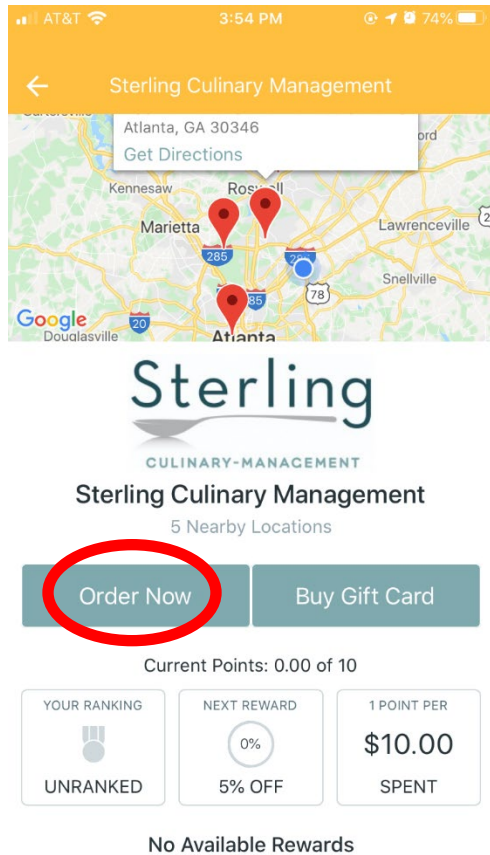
AT&T 3:54 PM 74%

Sterling Culinary Management

Cartersville
Atlanta, GA 30346
Get Directions
ford
Kennesaw
Roswell
Marietta
Lawrenceville
285
285
285
78
Snellville
Google
20
Douglasville
Atlanta

Sterling
CULINARY-MANAGEMENT

Sterling Culinary Management
5 Nearby Locations

Order Now
Buy Gift Card

Current Points: 0.00 of 10

| YOUR RANKING | NEXT REWARD | 1 POINT PER |
|---|---|---|
| | 0% | $10.00 |
| UNRANKED | 5% OFF | SPENT |

No Available Rewards